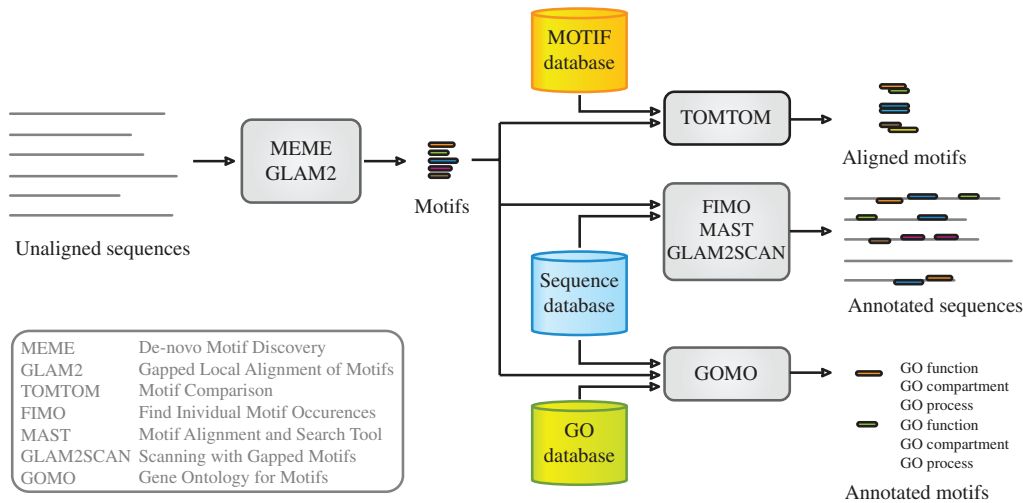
MOTIF database

MEME GLAM2

TOMTOM

Aligned motifs

Motifs

FIMO MAST GLAM2SCAN

Unaligned sequences

Sequence database

Annotated sequences

| MEME | De-novo Motif Discovery |
|---|---|
| GLAM2 | Gapped Local Alignment of Motifs |
| TOMTOM | Motif Comparison |
| FIMO | Find Inividual Motif Occurences |
| MAST | Motif Alignment and Search Tool |
| GLAM2SCAN | Scanning with Gapped Motifs |
| GOMO | Gene Ontology for Motifs |

GOMO

GO function
GO compartment
GO process
GO function
GO compartment
GO process

GO database

Annotated motifs